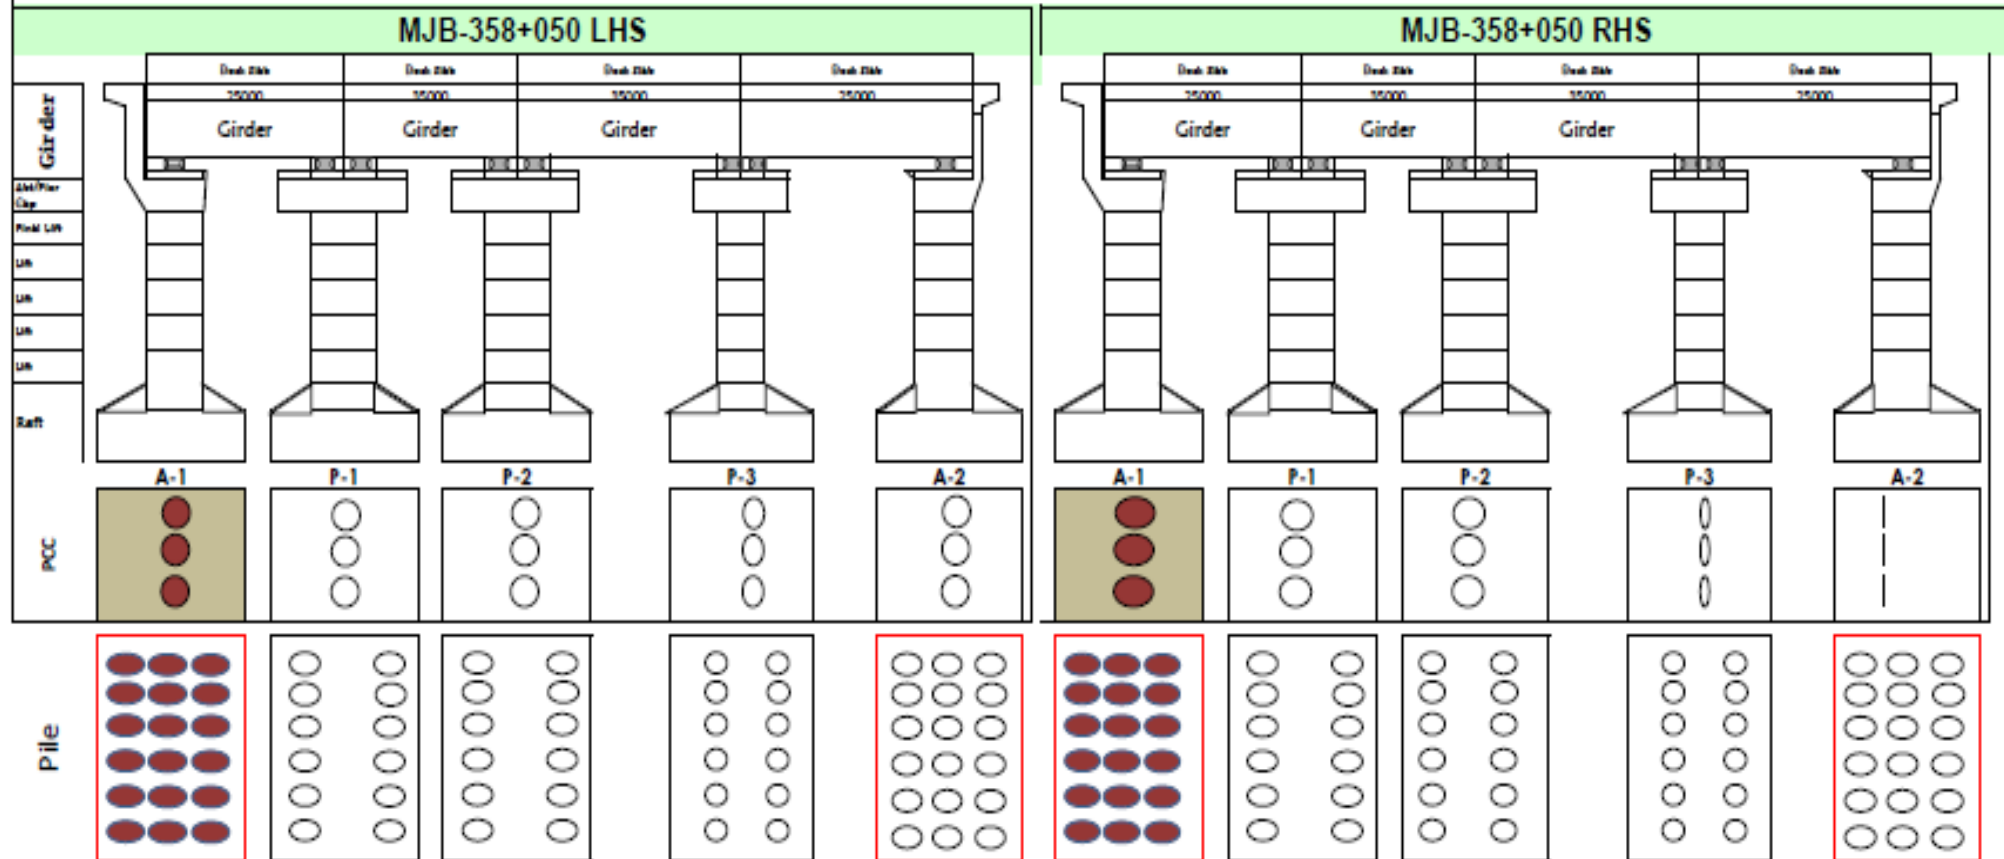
MJB-358+050 LHS

| | Deck Slab 25000 | Deck Slab 35000 | Deck Slab 35000 | Deck Slab 25000 |
|---|---|---|---|---|
| Girder | Girder | Girder | Girder | |

Abt/Pier Cap
Final Lift
Lift
Lift
Lift
Lift
Raft

A-1 P-1 P-2 P-3 A-2

PCC

Pile

MJB-358+050 RHS

| Deck Slab 25000 | Deck Slab 35000 | Deck Slab 35000 | Deck Slab 25000 |
|---|---|---|---|
| Girder | Girder | Girder | |

A-1 P-1 P-2 P-3 A-2